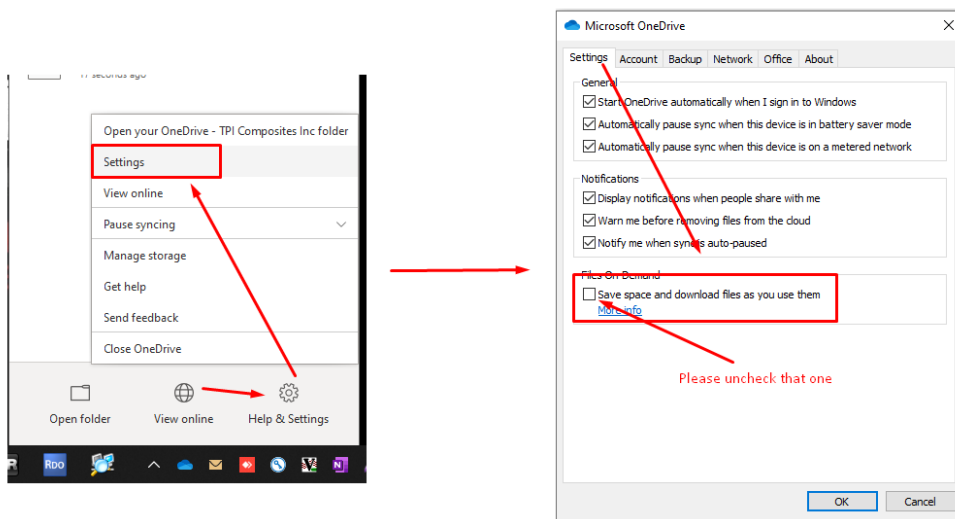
11 seconds ago

Open your OneDrive - TPI Composites Inc folder
Settings
View online
Pause syncing
Manage storage
Get help
Send feedback
Close OneDrive

Open folder
View online
Help & Settings

RDO

Microsoft OneDrive
Settings | Account | Backup | Network | Office | About

General
Start OneDrive automatically when I sign in to Windows
Automatically pause sync when this device is in battery saver mode
Automatically pause sync when this device is on a metered network

Notifications
Display notifications when people share with me
Warn me before removing files from the cloud
Notify me when sync is auto-paused

Files On-Demand
Save space and download files as you use them
More info

Please uncheck that one

OK
Cancel